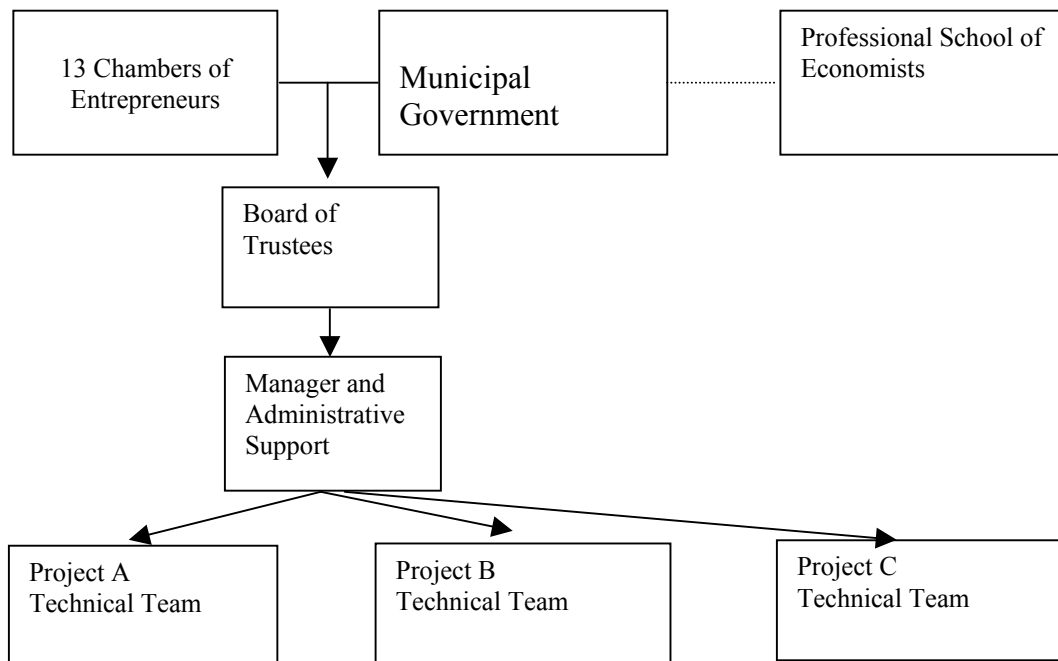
13 Chambers of Entrepreneurs

Municipal Government

Professional School of Economists

Board of Trustees

Manager and Administrative Support

Project A Technical Team

Project B Technical Team

Project C Technical Team